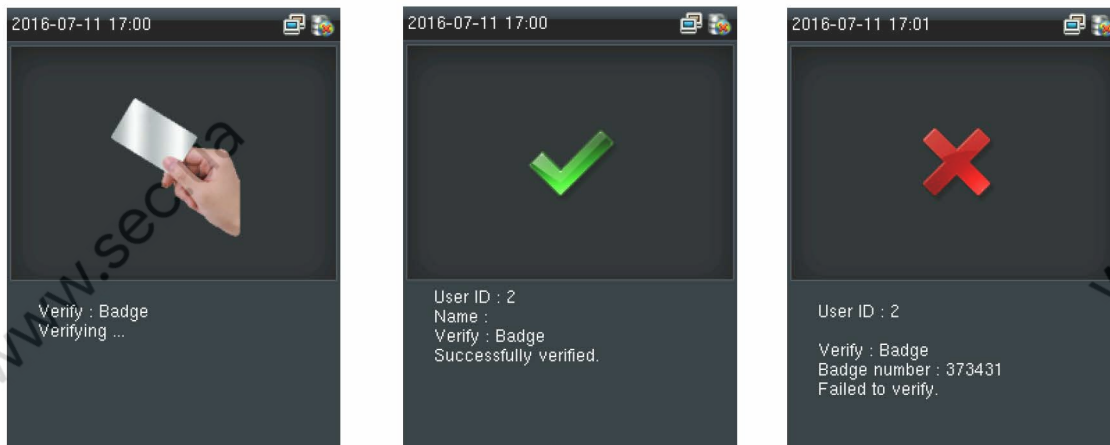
2016-07-11 17:00

Verify : Badge
Verifying ...

2016-07-11 17:00

User ID : 2
Name :
Verify : Badge
Successfully verified.

2016-07-11 17:01

User ID : 2

Verify : Badge
Badge number : 373431
Failed to verify.

www.seco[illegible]